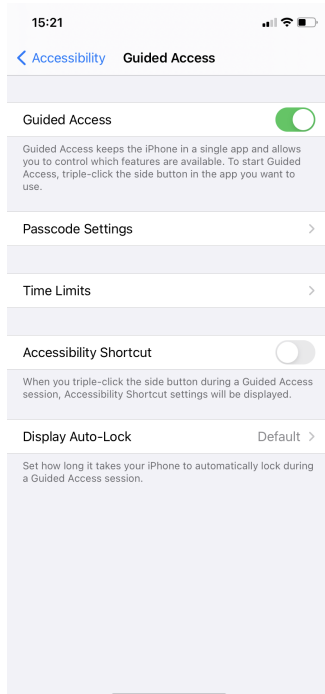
15:21

Accessibility Guided Access

Guided Access

Guided Access keeps the iPhone in a single app and allows you to control which features are available. To start Guided Access, triple-click the side button in the app you want to use.

Passcode Settings

Time Limits

Accessibility Shortcut

When you triple-click the side button during a Guided Access session, Accessibility Shortcut settings will be displayed.

Display Auto-Lock Default

Set how long it takes your iPhone to automatically lock during a Guided Access session.